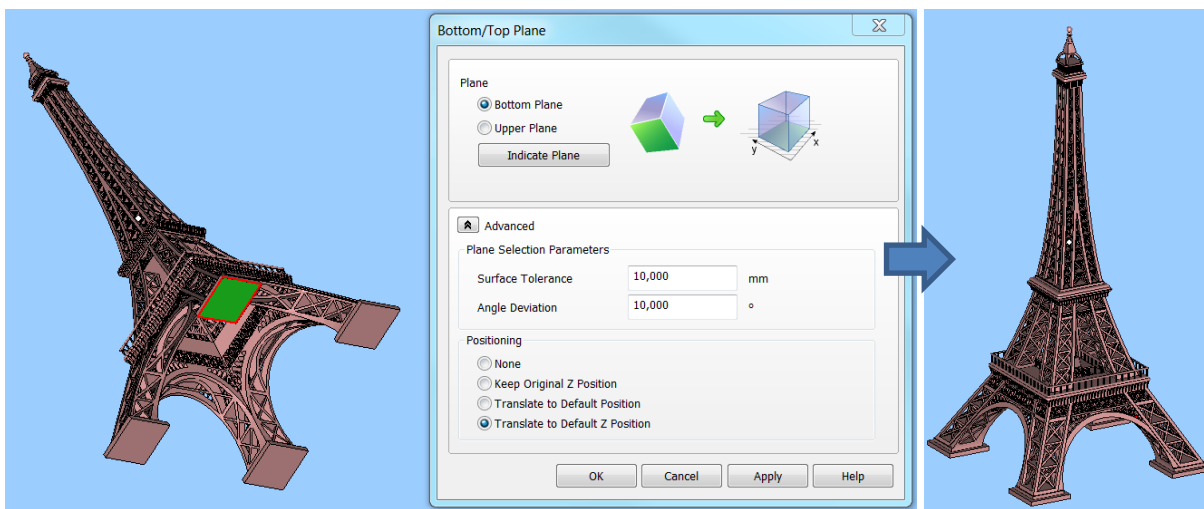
Bottom/Top Plane

Plane

Bottom Plane

Upper Plane

Indicate Plane

y

x

Advanced

Plane Selection Parameters

Surface Tolerance 10,000 mm

Angle Deviation 10,000 °

Positioning

None

Keep Original Z Position

Translate to Default Position

Translate to Default Z Position

OK Cancel Apply Help